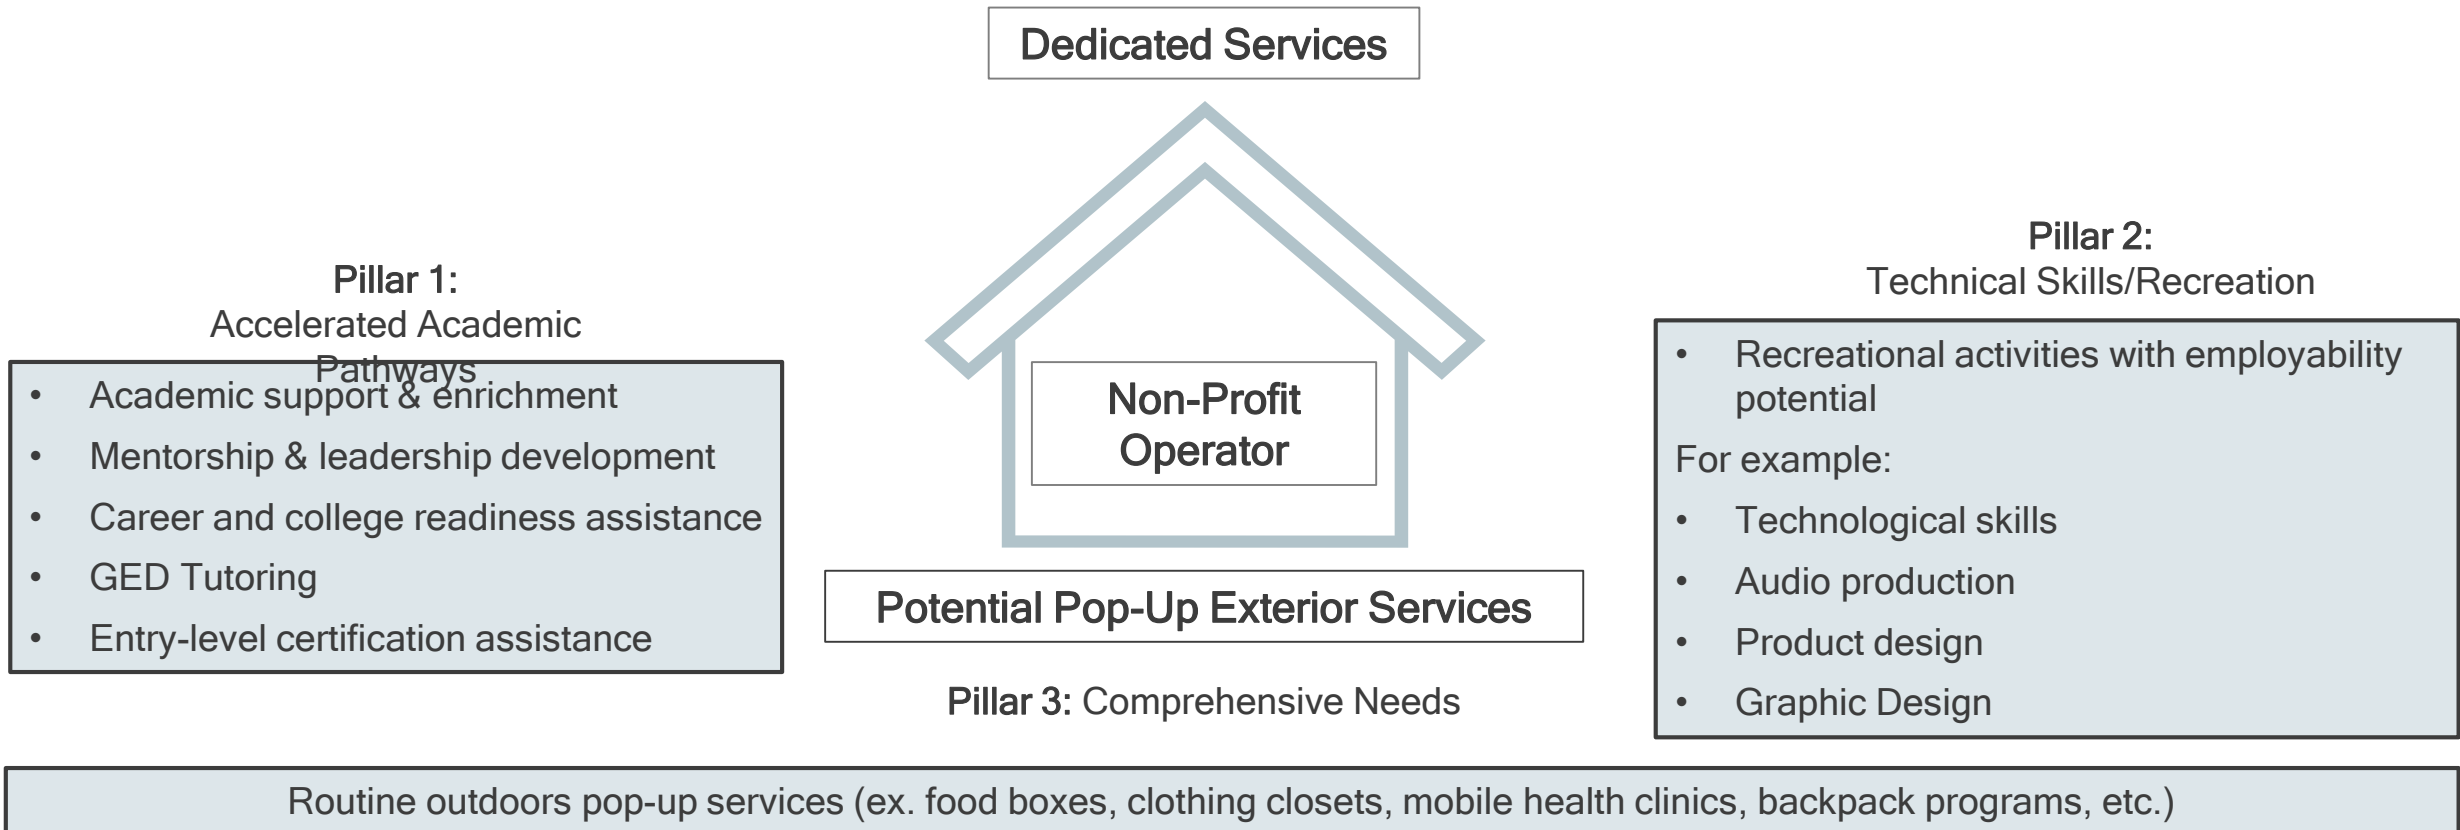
Dedicated Services

Pillar 1:
Accelerated Academic Pathways

- Academic support & enrichment
- Mentorship & leadership development
- Career and college readiness assistance
- GED Tutoring
- Entry-level certification assistance

Non-Profit Operator

Potential Pop-Up Exterior Services

Pillar 3: Comprehensive Needs

Pillar 2:
Technical Skills/Recreation

- Recreational activities with employability potential

For example:

- Technological skills
- Audio production
- Product design
- Graphic Design

Routine outdoors pop-up services (ex. food boxes, clothing closets, mobile health clinics, backpack programs, etc.)